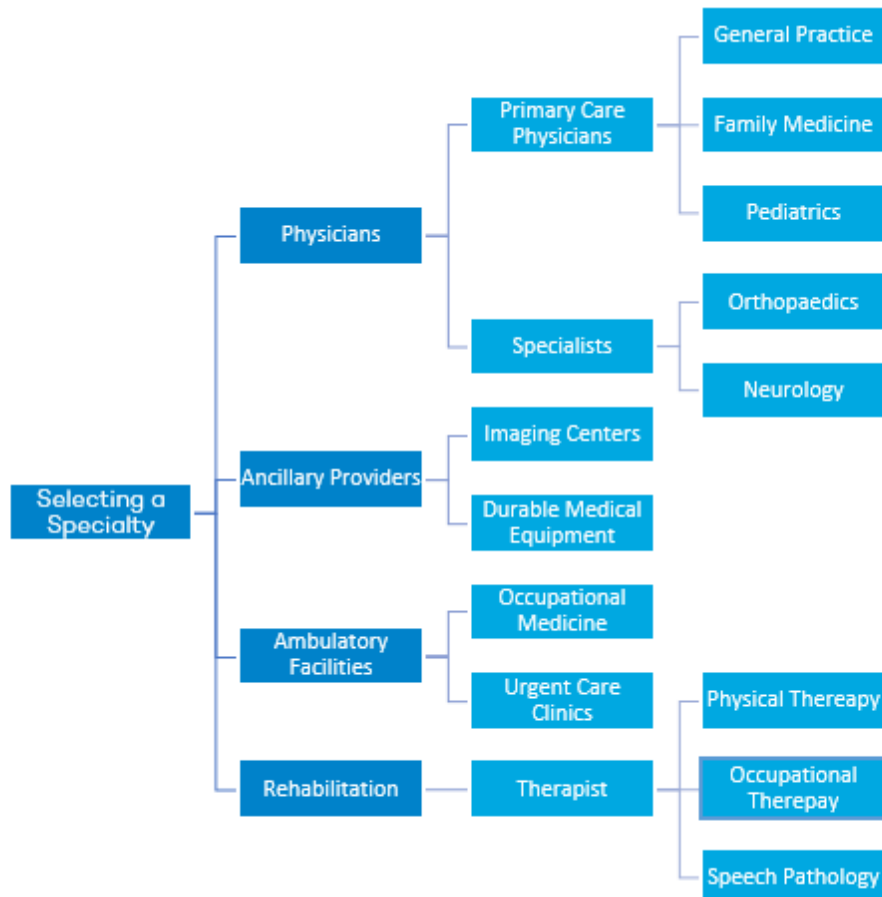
Selecting a Specialty

Physicians

Primary Care Physicians

General Practice

Family Medicine

Pediatrics

Specialists

Orthopaedics

Neurology

Ancillary Providers

Imaging Centers

Durable Medical Equipment

Ambulatory Facilities

Occupational Medicine

Urgent Care Clinics

Rehabilitation

Therapist

Physical Thereapy

Occupational Therepay

Speech Pathology